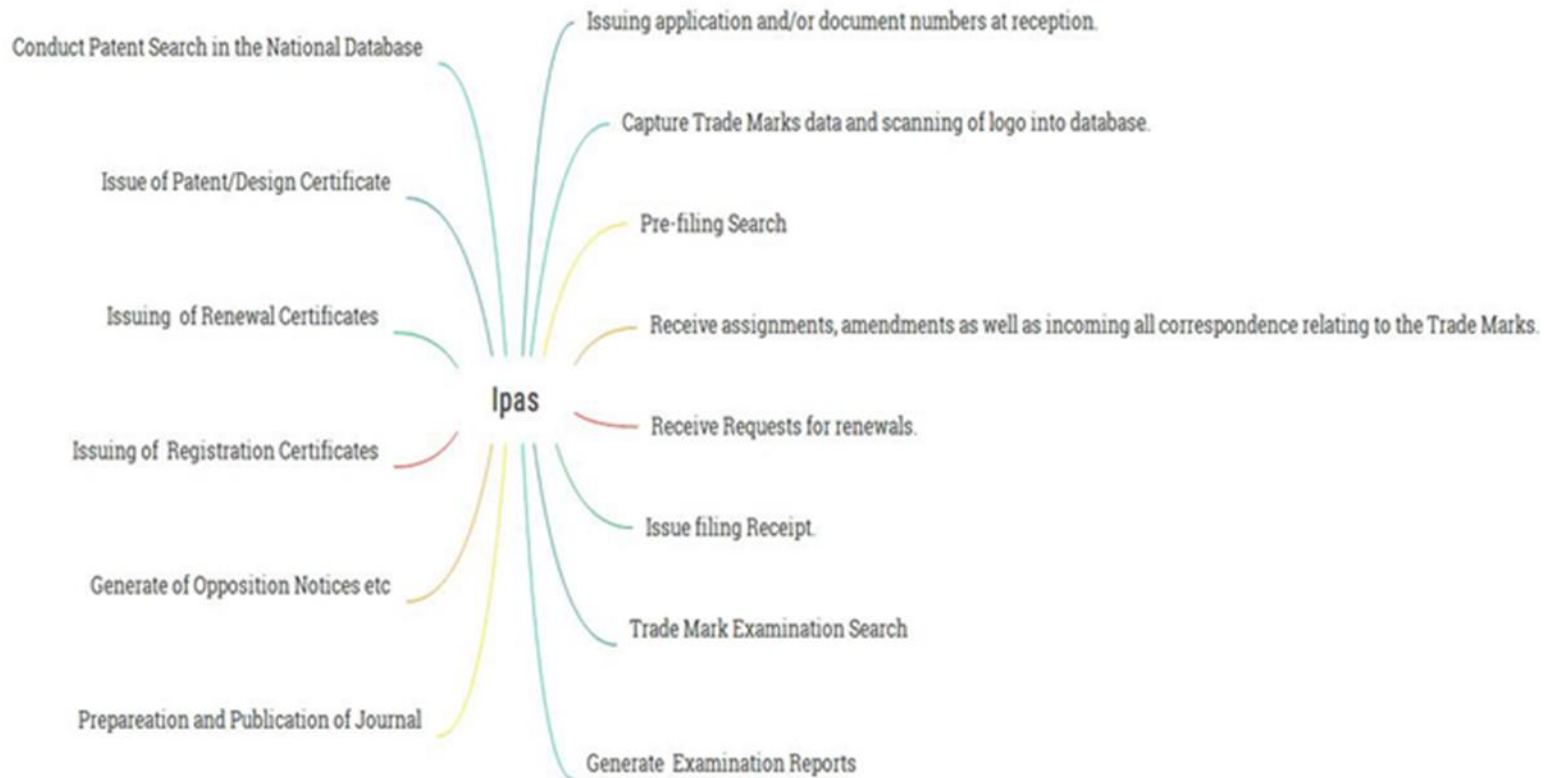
Ipas

Conduct Patent Search in the National Database

Issue of Patent/Design Certificate

Issuing of Renewal Certificates

Issuing of Registration Certificates

Generate of Opposition Notices etc

Prepareation and Publication of Journal

Issuing application and/or document numbers at reception.

Capture Trade Marks data and scanning of logo into database.

Pre-filing Search

Receive assignments, amendments as well as incoming all correspondence relating to the Trade Marks.

Receive Requests for renewals.

Issue filing Receipt.

Trade Mark Examination Search

Generate Examination Reports